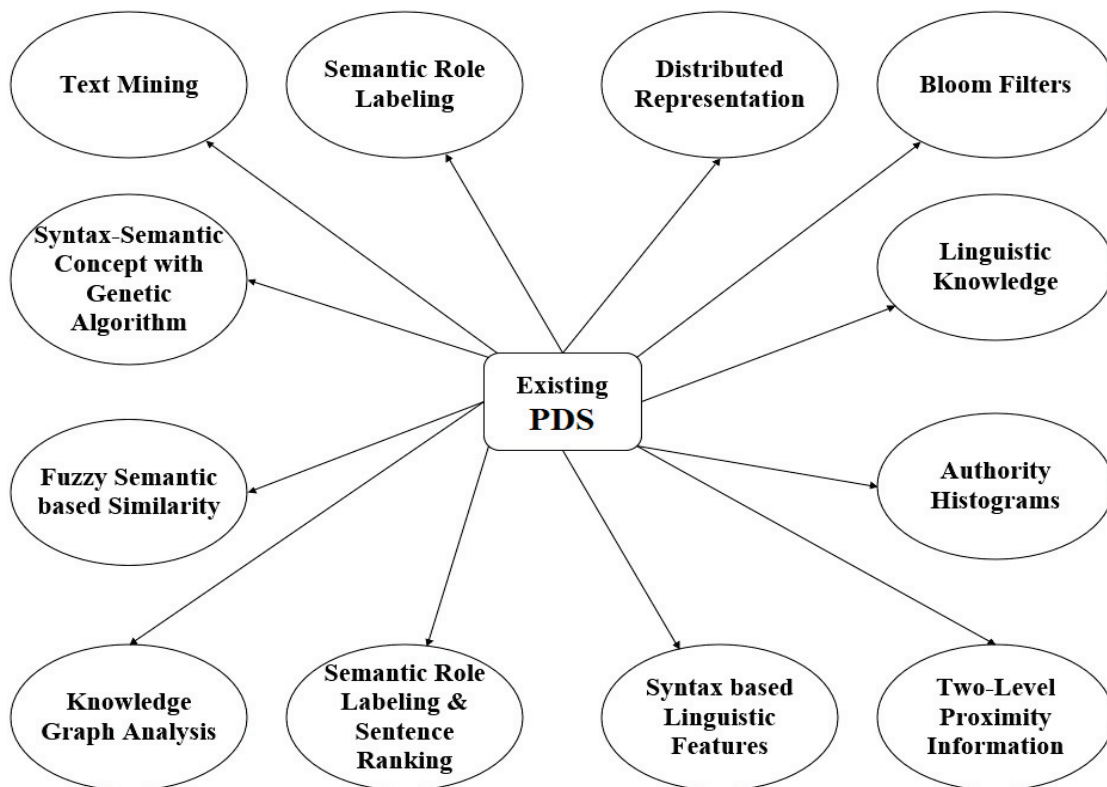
Text Mining

Semantic Role Labeling

Distributed Representation

Bloom Filters

Syntax-Semantic Concept with Genetic Algorithm

Linguistic Knowledge

Existing PDS

Fuzzy Semantic based Similarity

Authority Histograms

Knowledge Graph Analysis

Semantic Role Labeling & Sentence Ranking

Syntax based Linguistic Features

Two-Level Proximity Information